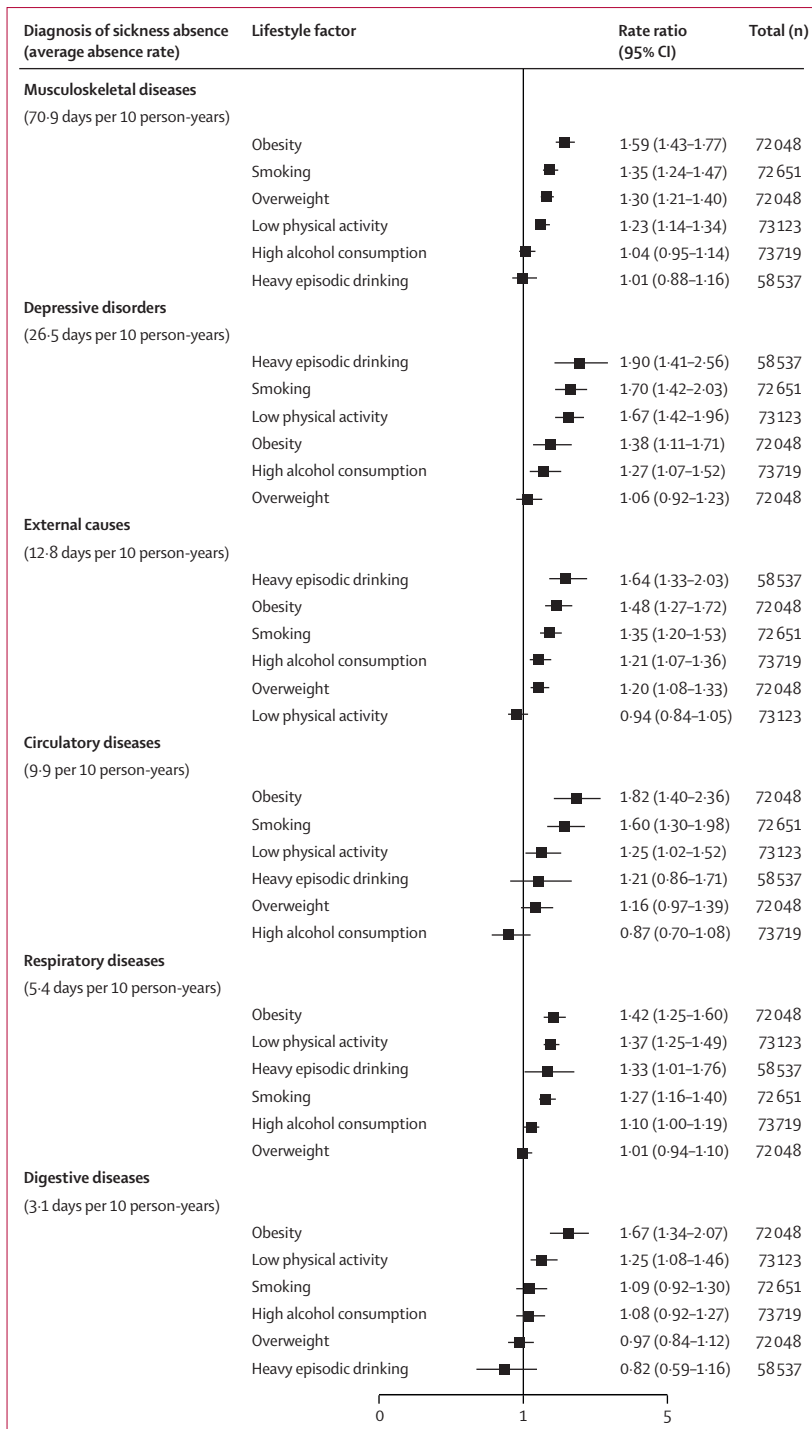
| Diagnosis of sickness absence (average absence rate) | Lifestyle factor | Rate ratio (95% CI) | Total (n) |
|---|---|---|---|
| **Musculoskeletal diseases** | | | |
| (70·9 days per 10 person-years) | | | |
| | Obesity | 1·59 (1·43–1·77) | 72048 |
| | Smoking | 1·35 (1·24–1·47) | 72651 |
| | Overweight | 1·30 (1·21–1·40) | 72048 |
| | Low physical activity | 1·23 (1·14–1·34) | 73123 |
| | High alcohol consumption | 1·04 (0·95–1·14) | 73719 |
| | Heavy episodic drinking | 1·01 (0·88–1·16) | 58537 |
| **Depressive disorders** | | | |
| (26·5 days per 10 person-years) | | | |
| | Heavy episodic drinking | 1·90 (1·41–2·56) | 58537 |
| | Smoking | 1·70 (1·42–2·03) | 72651 |
| | Low physical activity | 1·67 (1·42–1·96) | 73123 |
| | Obesity | 1·38 (1·11–1·71) | 72048 |
| | High alcohol consumption | 1·27 (1·07–1·52) | 73719 |
| | Overweight | 1·06 (0·92–1·23) | 72048 |
| **External causes** | | | |
| (12·8 days per 10 person-years) | | | |
| | Heavy episodic drinking | 1·64 (1·33–2·03) | 58537 |
| | Obesity | 1·48 (1·27–1·72) | 72048 |
| | Smoking | 1·35 (1·20–1·53) | 72651 |
| | High alcohol consumption | 1·21 (1·07–1·36) | 73719 |
| | Overweight | 1·20 (1·08–1·33) | 72048 |
| | Low physical activity | 0·94 (0·84–1·05) | 73123 |
| **Circulatory diseases** | | | |
| (9·9 per 10 person-years) | | | |
| | Obesity | 1·82 (1·40–2·36) | 72048 |
| | Smoking | 1·60 (1·30–1·98) | 72651 |
| | Low physical activity | 1·25 (1·02–1·52) | 73123 |
| | Heavy episodic drinking | 1·21 (0·86–1·71) | 58537 |
| | Overweight | 1·16 (0·97–1·39) | 72048 |
| | High alcohol consumption | 0·87 (0·70–1·08) | 73719 |
| **Respiratory diseases** | | | |
| (5·4 days per 10 person-years) | | | |
| | Obesity | 1·42 (1·25–1·60) | 72048 |
| | Low physical activity | 1·37 (1·25–1·49) | 73123 |
| | Heavy episodic drinking | 1·33 (1·01–1·76) | 58537 |
| | Smoking | 1·27 (1·16–1·40) | 72651 |
| | High alcohol consumption | 1·10 (1·00–1·19) | 73719 |
| | Overweight | 1·01 (0·94–1·10) | 72048 |
| **Digestive diseases** | | | |
| (3·1 days per 10 person-years) | | | |
| | Obesity | 1·67 (1·34–2·07) | 72048 |
| | Low physical activity | 1·25 (1·08–1·46) | 73123 |
| | Smoking | 1·09 (0·92–1·30) | 72651 |
| | High alcohol consumption | 1·08 (0·92–1·27) | 73719 |
| | Overweight | 0·97 (0·84–1·12) | 72048 |
| | Heavy episodic drinking | 0·82 (0·59–1·16) | 58537 |

0 1 5